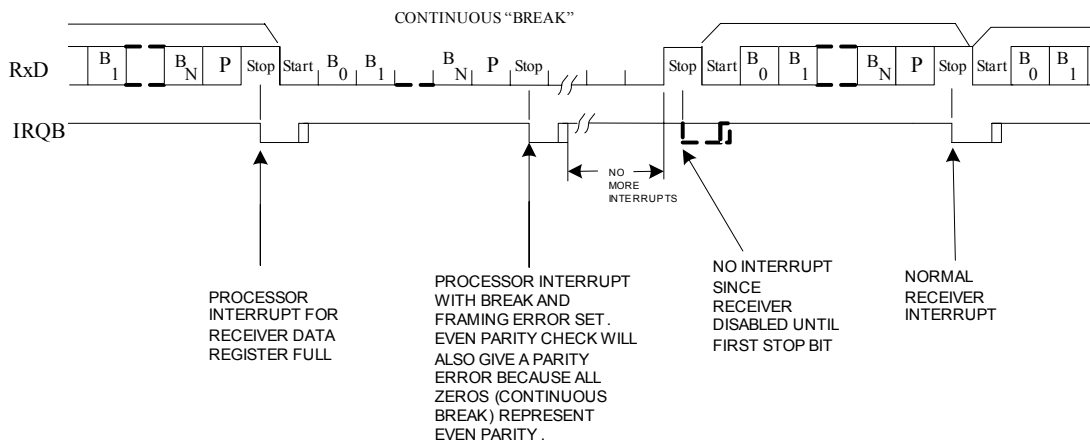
CONTINUOUS "BREAK"

RxD

$B_1$ $B_N$ P Stop Start $B_0$ $B_1$ $B_N$ P Stop Stop Start $B_0$ $B_1$ $B_N$ P Stop Start $B_0$ $B_1$

IRQB

NO MORE INTERRUPTS

PROCESSOR INTERRUPT FOR RECEIVER DATA REGISTER FULL

PROCESSOR INTERRUPT WITH BREAK AND FRAMING ERROR SET. EVEN PARITY CHECK WILL ALSO GIVE A PARITY ERROR BECAUSE ALL ZEROS (CONTINUOUS BREAK) REPRESENT EVEN PARITY.

NO INTERRUPT SINCE RECEIVER DISABLED UNTIL FIRST STOP BIT

NORMAL RECEIVER INTERRUPT